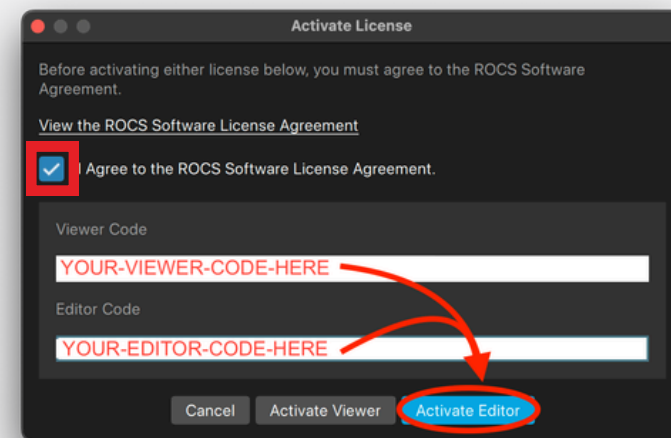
Activate License

Before activating either license below, you must agree to the ROCS Software Agreement.

View the ROCS Software License Agreement

I Agree to the ROCS Software License Agreement.

Viewer Code

YOUR-VIEWER-CODE-HERE

Editor Code

YOUR-EDITOR-CODE-HERE

Cancel Activate Viewer Activate Editor